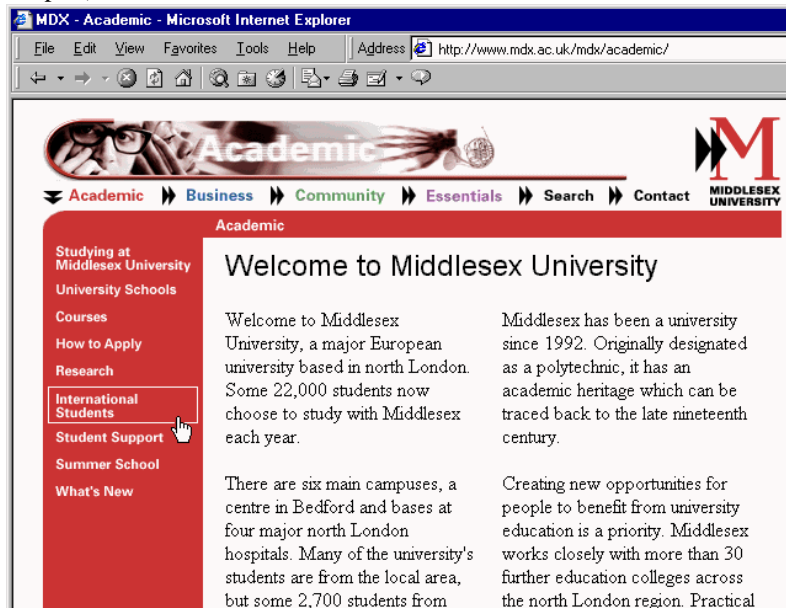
MDX - Academic - Microsoft Internet Explorer

File Edit View Favorites Tools Help Address http://www.mdx.ac.uk/mdx/academic/

Academic

Academic Business Community Essentials Search Contact

M MIDDLESEX UNIVERSITY

Academic

Studying at Middlesex University
University Schools
Courses
How to Apply
Research
International Students
Student Support
Summer School
What's New

Welcome to Middlesex University

Welcome to Middlesex University, a major European university based in north London. Some 22,000 students now choose to study with Middlesex each year.

There are six main campuses, a centre in Bedford and bases at four major north London hospitals. Many of the university's students are from the local area, but some 2,700 students from

Middlesex has been a university since 1992. Originally designated as a polytechnic, it has an academic heritage which can be traced back to the late nineteenth century.

Creating new opportunities for people to benefit from university education is a priority. Middlesex works closely with more than 30 further education colleges across the north London region. Practical